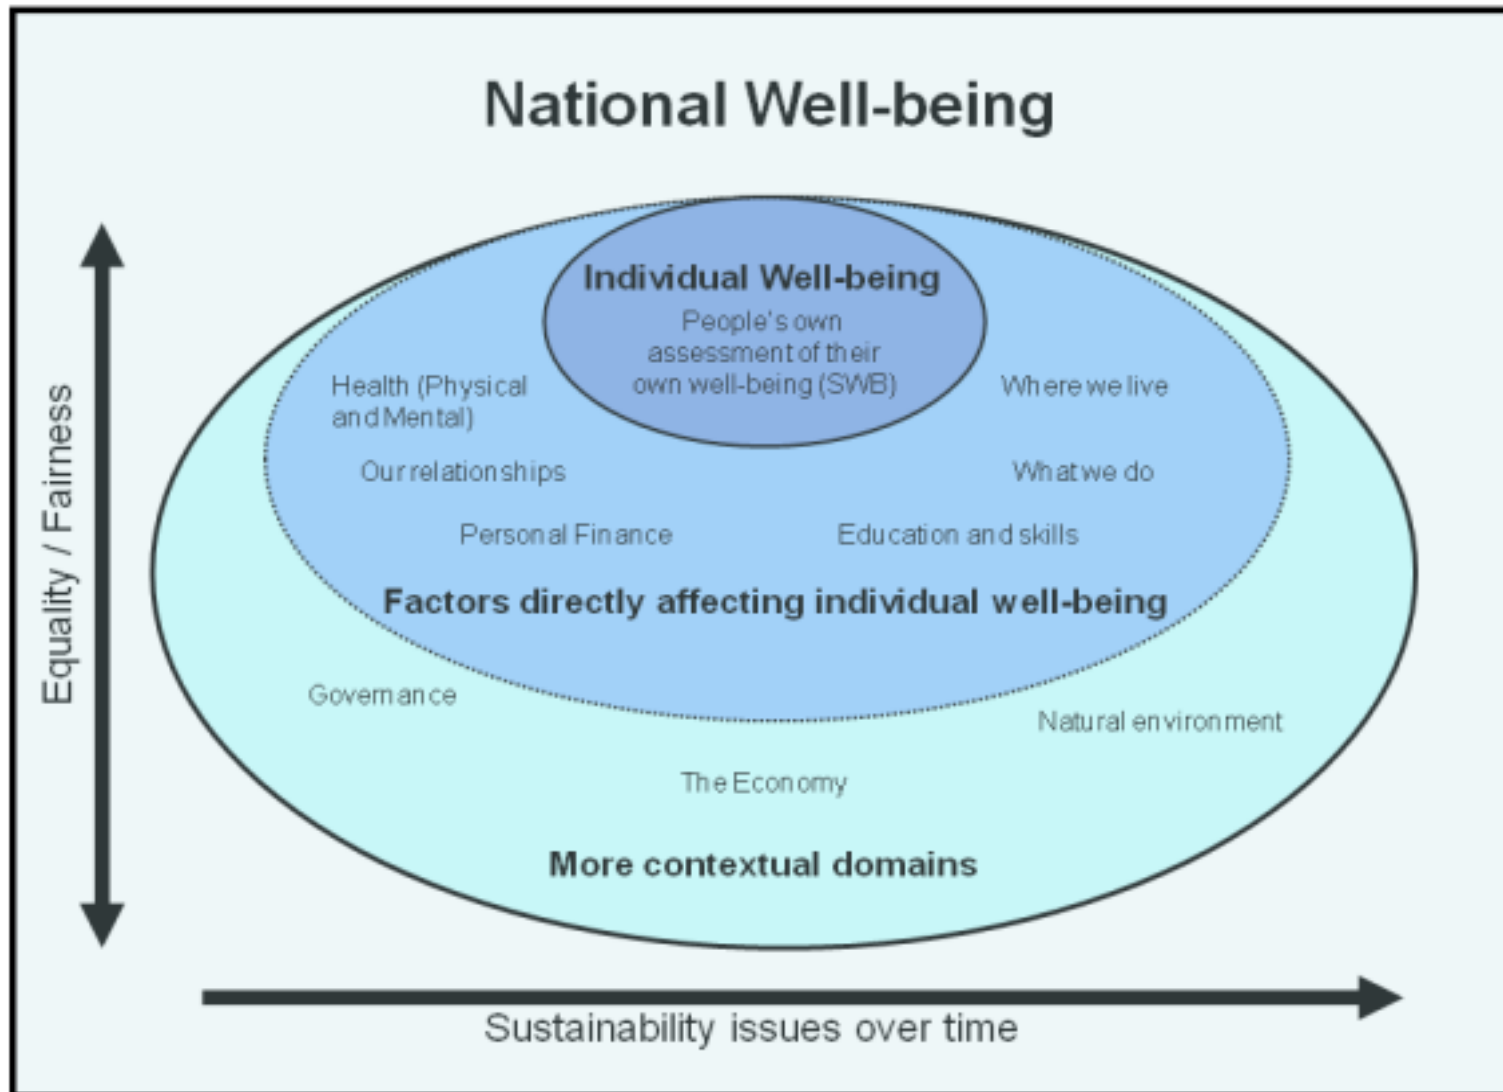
National Well-being

Equality / Fairness

Individual Well-being
People's own assessment of their own well-being (SWB)

Health (Physical and Mental)

Where we live

Our relationships

What we do

Personal Finance

Education and skills

Factors directly affecting individual well-being

Governance

Natural environment

The Economy

More contextual domains

Sustainability issues over time